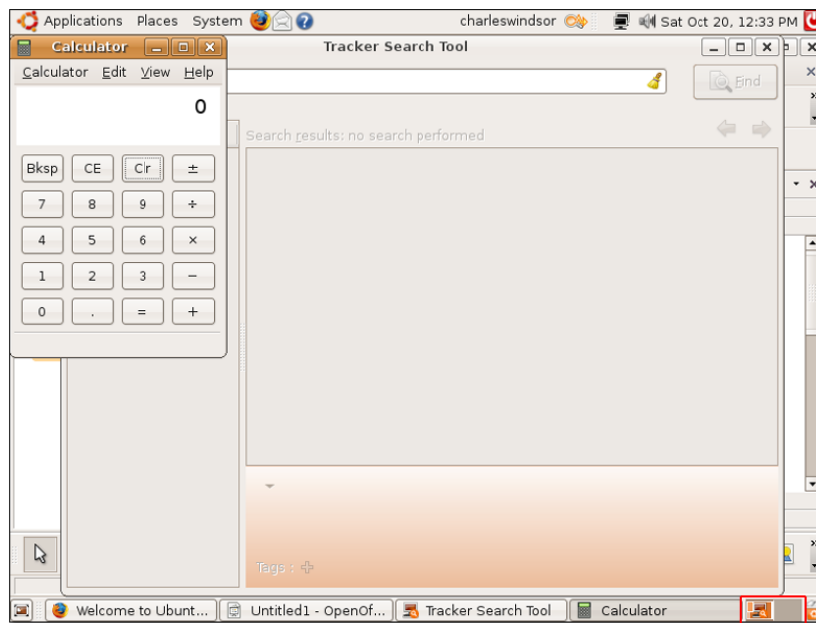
Applications Places System

charleswindsor

Sat Oct 20, 12:33 PM

Calculator

Calculator Edit View Help

0

| Bksp | CE | Clr | ± |
|---|---|---|---|
| 7 | 8 | 9 | ÷ |
| 4 | 5 | 6 | × |
| 1 | 2 | 3 | − |
| 0 | . | = | + |

Tracker Search Tool

Find

Search results: no search performed

Tags :

Welcome to Ubunt...

Untitled1 - OpenOf...

Tracker Search Tool

Calculator